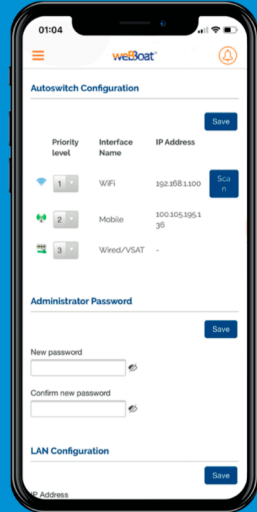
01:04

weBoat

Autoswitch Configuration

Save

| Priority level | Interface Name | IP Address | |
|---|---|---|---|
| 1 | WiFi | 192.168.1.100 | Scan |
| 2 | Mobile | 100.105.195.136 | |
| 3 | Wired/VSAT | - | |

Administrator Password

Save

New password

Confirm new password

LAN Configuration

Save

IP Address